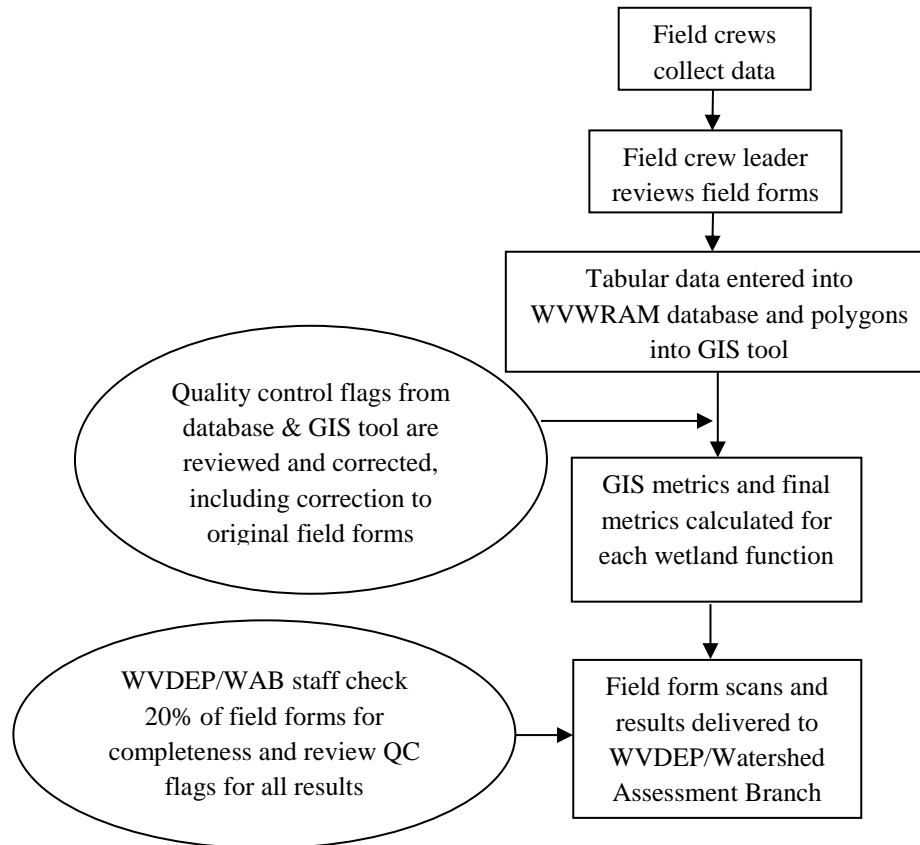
Field crews collect data

Field crew leader reviews field forms

Tabular data entered into WVWRAM database and polygons into GIS tool

Quality control flags from database & GIS tool are reviewed and corrected, including correction to original field forms

GIS metrics and final metrics calculated for each wetland function

WVDEP/WAB staff check 20% of field forms for completeness and review QC flags for all results

Field form scans and results delivered to WVDEP/Watershed Assessment Branch